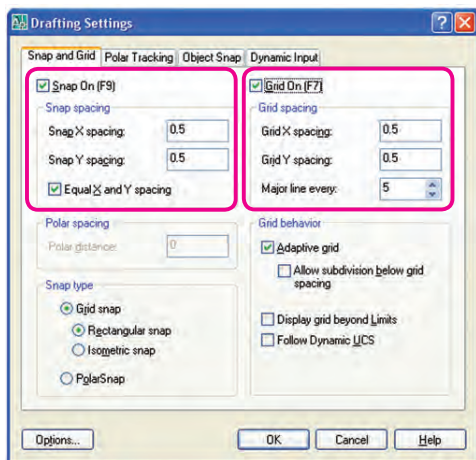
Drafting Settings

Snap and Grid | Polar Tracking | Object Snap | Dynamic Input

Snap On (F9)

Snap spacing

Snap X spacing: 0.5

Snap Y spacing: 0.5

Equal X and Y spacing

Polar spacing

Polar distance: 0

Snap type

Grid snap

Rectangular snap

Isometric snap

PolarSnap

Grid On (F7)

Grid spacing

Grid X spacing: 0.5

Grid Y spacing: 0.5

Major line every: 5

Grid behavior

Adaptive grid

Allow subdivision below grid spacing

Display grid beyond Limits

Follow Dynamic UCS

Options... OK Cancel Help